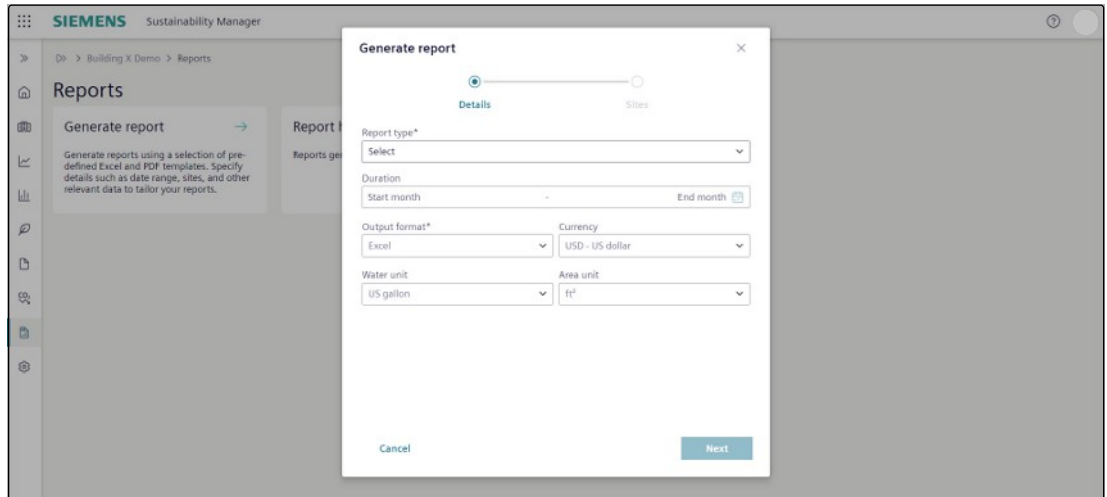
SIEMENS Sustainability Manager

D> > Building X Demo > Reports

Reports

Generate report →

Generate reports using a selection of predefined Excel and PDF templates. Specify details such as date range, sites, and other relevant data to tailor your reports.

Report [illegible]

Reports ge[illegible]

Generate report ×

Details Sites

Report type*
Select

Duration
Start month - End month

Output format*
Excel

Currency
USD - US dollar

Water unit
US gallon

Area unit
ft²

Cancel

Next